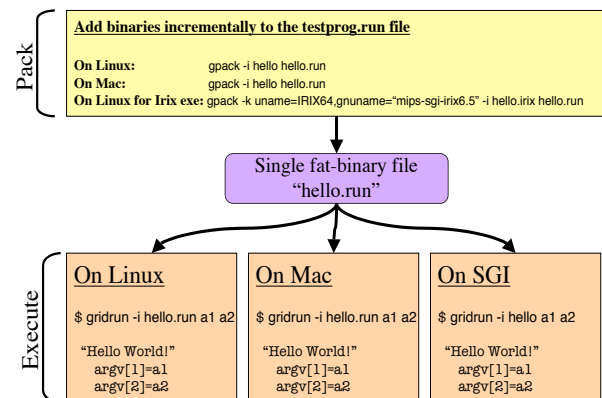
Pack

Add binaries incrementally to the testprog.run file

On Linux: gpack -i hello hello.run
On Mac: gpack -i hello hello.run
On Linux for Irix exe: gpack -k uname=IRIX64,gnuname="mips-sgi-irix6.5" -i hello.irix hello.run

Single fat-binary file "hello.run"

Execute

On Linux

$ gridrun -i hello.run a1 a2

"Hello World!"
argv[1]=a1
argv[2]=a2

On Mac

$ gridrun -i hello.run a1 a2

"Hello World!"
argv[1]=a1
argv[2]=a2

On SGI

$ gridrun -i hello a1 a2

"Hello World!"
argv[1]=a1
argv[2]=a2